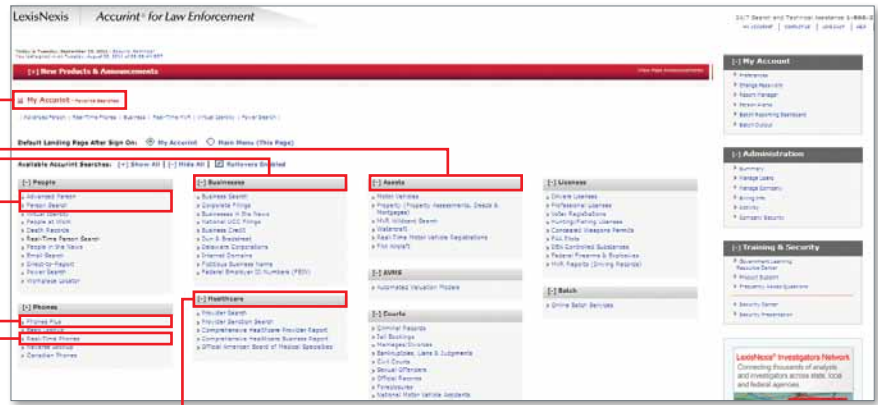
LexisNexis | Accurint® for Law Enforcement

24/7 Search and Technical Assistance 1-888-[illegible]

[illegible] | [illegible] | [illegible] | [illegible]

Today is Tuesday, September 20, 2011 - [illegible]
You last logged in on Tuesday, August 30, 2011 at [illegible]

[+] New Products & Announcements

View Past Announcements

My Account - Favorite Searches

Advanced Person | Real-Time Phones | Business | Real-Time MVR | Virtual Identity | Power Search

Default Landing Page After Sign On: My Account Main Menu (This Page)

Available Accurint Searches: [+] Show All | [-] Hide All | Rollovers Enabled

[-] People
Advanced Person
Person Search
Virtual Identity
People at Work
Death Records
Real-Time Person Search
People in the News
Email Search
Directory Report
Power Search
Workplace Locator

[-] Phones
Phones Plus
Reverse Phone
Real-Time Phones
Validate Services
Canadian Phones

[-] Businesses
Business Search
Corporate Filings
Businesses in the News
National UCC Filings
Business Credit
Dun & Bradstreet
Delaware Corporations
Internet Domains
Fictitious Business Name
Federal Employer ID Numbers (FEIN)

[-] Healthcare
Provider Search
Provider Sanction Search
Comprehensive Healthcare Provider Report
Comprehensive Healthcare Business Report
Official American Board of Medical Specialties

[-] Assets
Motor Vehicles
Property (Property Assessments, Deeds & Mortgages)
MVR Wildcard Search
Watercraft
Real-Time Motor Vehicle Registrations
FAA Aircraft

[-] AVMS
Automated Valuation Models

[-] Courts
Criminal Records
Jail Bookings
Marriages/Divorces
Bankruptcies, Liens & Judgments
Civil Courts
Sexual Offenders
Official Records
Foreclosures
National Motor Vehicle Accidents

[-] Licenses
Drivers Licenses
Professional Licenses
Voter Registrations
Hunting/Fishing Licenses
Concealed Weapons Permits
Pilot Data
DEA Controlled Substances
Federal Firearms & Explosives
MVR Reports (Driving Records)

[-] Batch
Online Batch Services

[-] My Account
Preferences
Change Password
Report Manager
Person Alerts
Batch Reporting Dashboard
Batch Output

[-] Administration
Summary
Manage Users
Manage Company
Billing Info
Activity
Company Security

[-] Training & Security
Government Learning Resource Center
Product Support
Frequently Asked Questions
Security Center
Security Presentation

LexisNexis® Investigators Network
Connecting thousands of analysts and investigators across state, local and federal agencies.